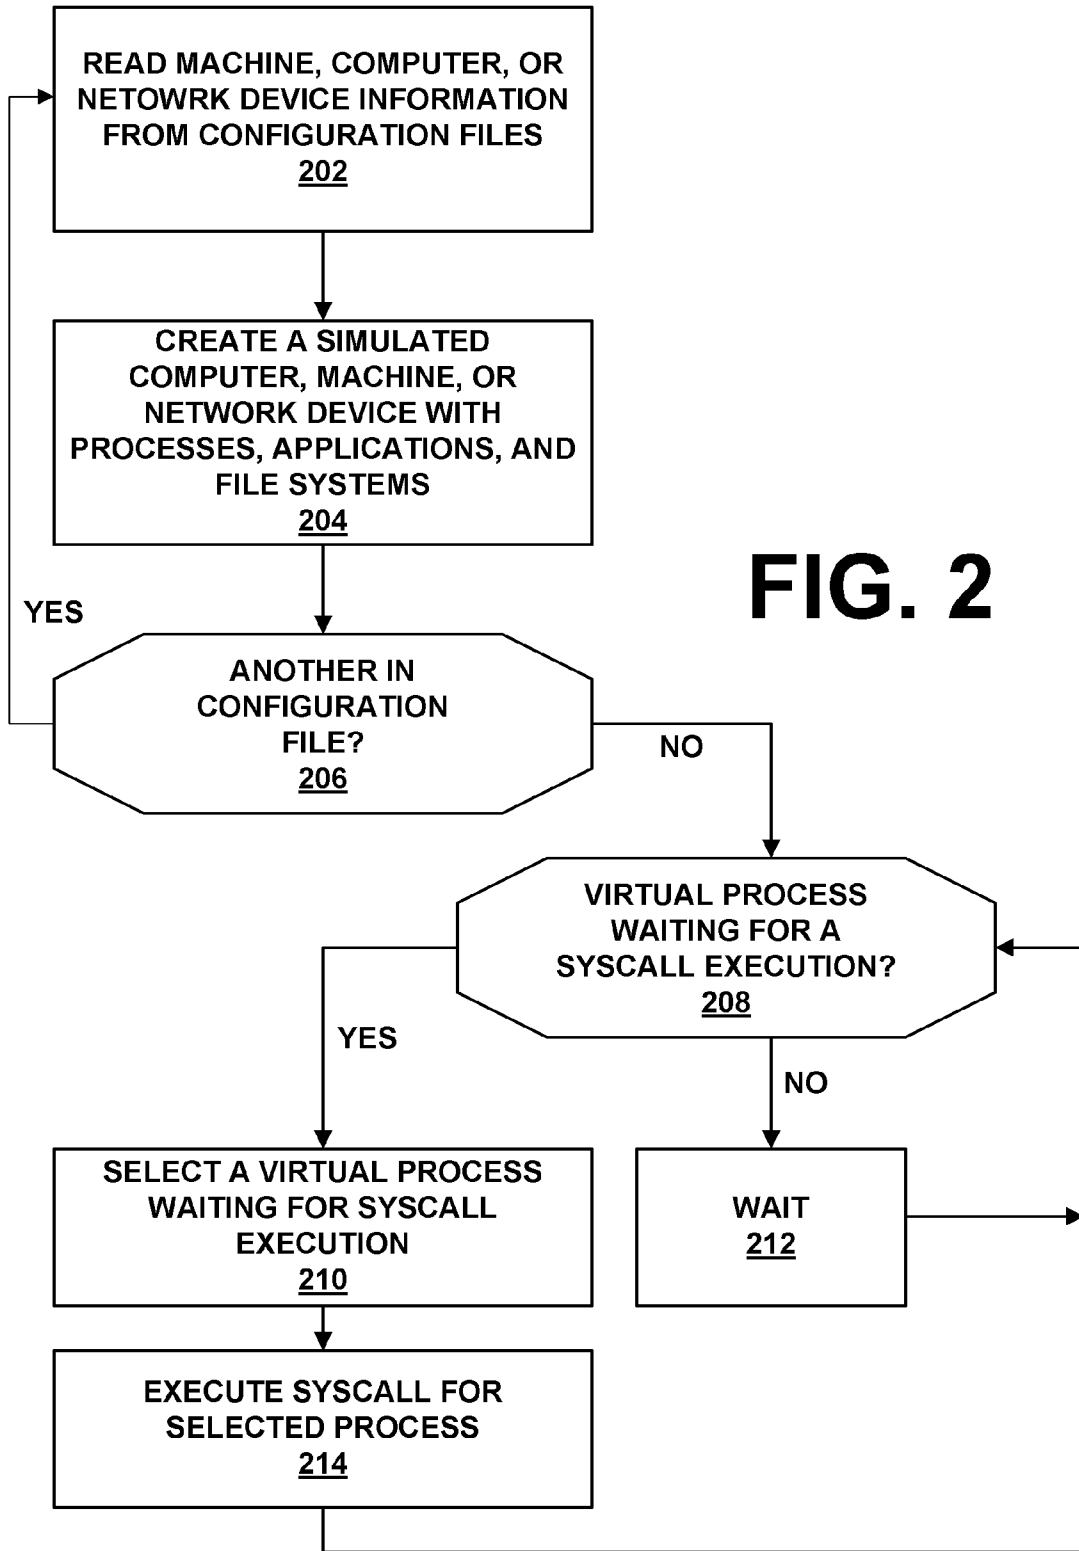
READ MACHINE, COMPUTER, OR NETOWRK DEVICE INFORMATION FROM CONFIGURATION FILES
202

CREATE A SIMULATED COMPUTER, MACHINE, OR NETWORK DEVICE WITH PROCESSES, APPLICATIONS, AND FILE SYSTEMS
204

FIG. 2

YES

ANOTHER IN CONFIGURATION FILE?
206

NO

VIRTUAL PROCESS WAITING FOR A SYSCALL EXECUTION?
208

YES

NO

SELECT A VIRTUAL PROCESS WAITING FOR SYSCALL EXECUTION
210

WAIT
212

EXECUTE SYSCALL FOR SELECTED PROCESS
214